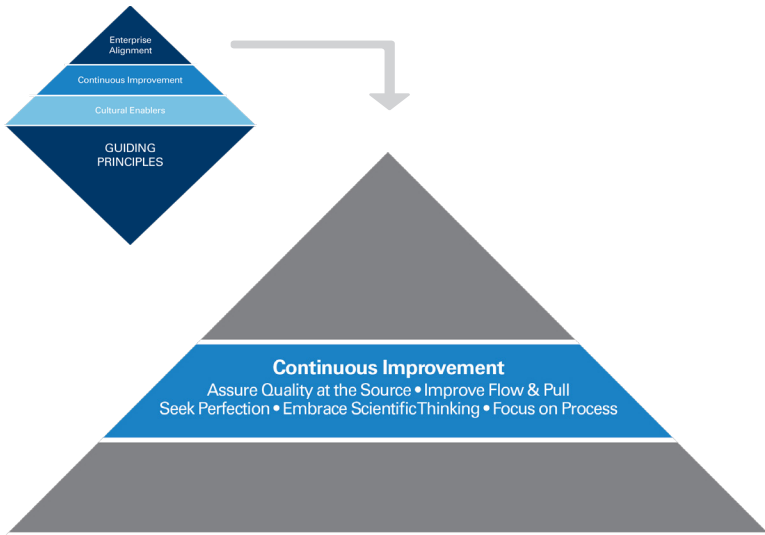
Enterprise Alignment

Continuous Improvement

Cultural Enablers

GUIDING PRINCIPLES

Continuous Improvement

Assure Quality at the Source • Improve Flow & Pull
Seek Perfection • Embrace Scientific Thinking • Focus on Process